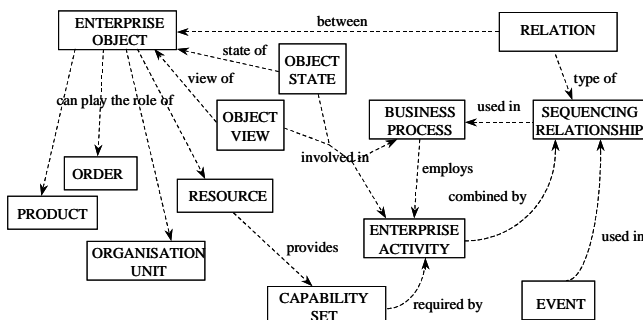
ENTERPRISE OBJECT

between

RELATION

state of

OBJECT STATE

view of

type of

can play the role of

OBJECT VIEW

BUSINESS PROCESS

used in

SEQUENCING RELATIONSHIP

involved in

employs

ORDER

RESOURCE

combined by

PRODUCT

ENTERPRISE ACTIVITY

used in

ORGANISATION UNIT

provides

CAPABILITY SET

required by

EVENT